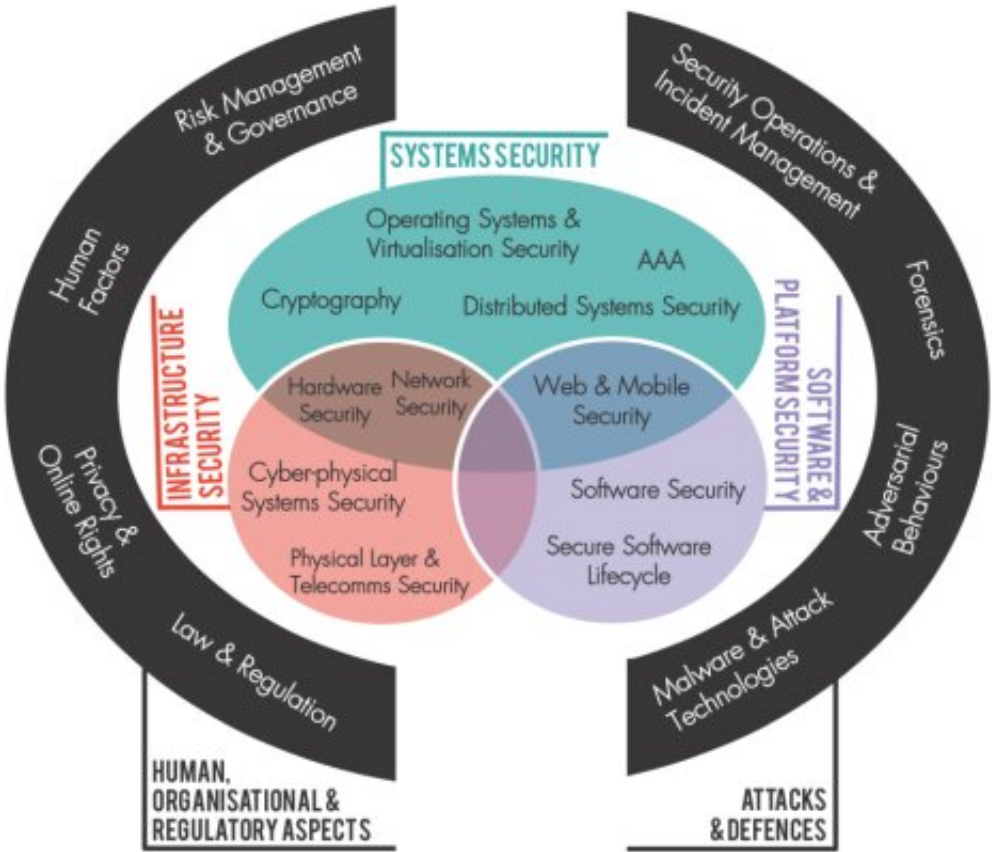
Risk Management & Governance

Human Factors

Privacy & Online Rights

Law & Regulation

HUMAN, ORGANISATIONAL & REGULATORY ASPECTS

SYSTEMS SECURITY

Operating Systems & Virtualisation Security

AAA

Cryptography

Distributed Systems Security

INFRASTRUCTURE SECURITY

Hardware Security

Network Security

Web & Mobile Security

Cyber-physical Systems Security

Physical Layer & Telecomms Security

Software Security

Secure Software Lifecycle

SOFTWARE & PLATFORM SECURITY

Security Operations & Incident Management

Forensics

Adversarial Behaviours

Malware & Attack Technologies

ATTACKS & DEFENCES